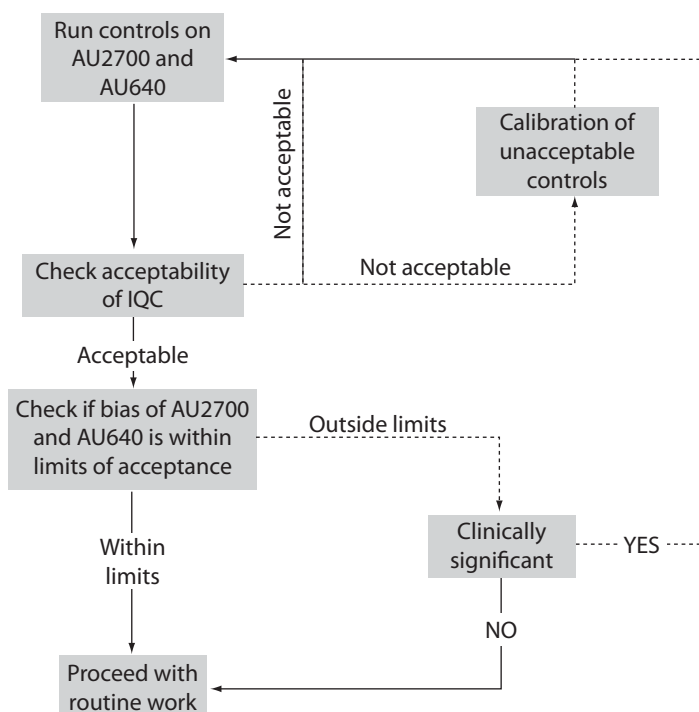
Run controls on AU2700 and AU640

Not acceptable

Calibration of unacceptable controls

Check acceptability of IQC

Not acceptable

Acceptable

Check if bias of AU2700 and AU640 is within limits of acceptance

Outside limits

Clinically significant

YES

Within limits

NO

Proceed with routine work